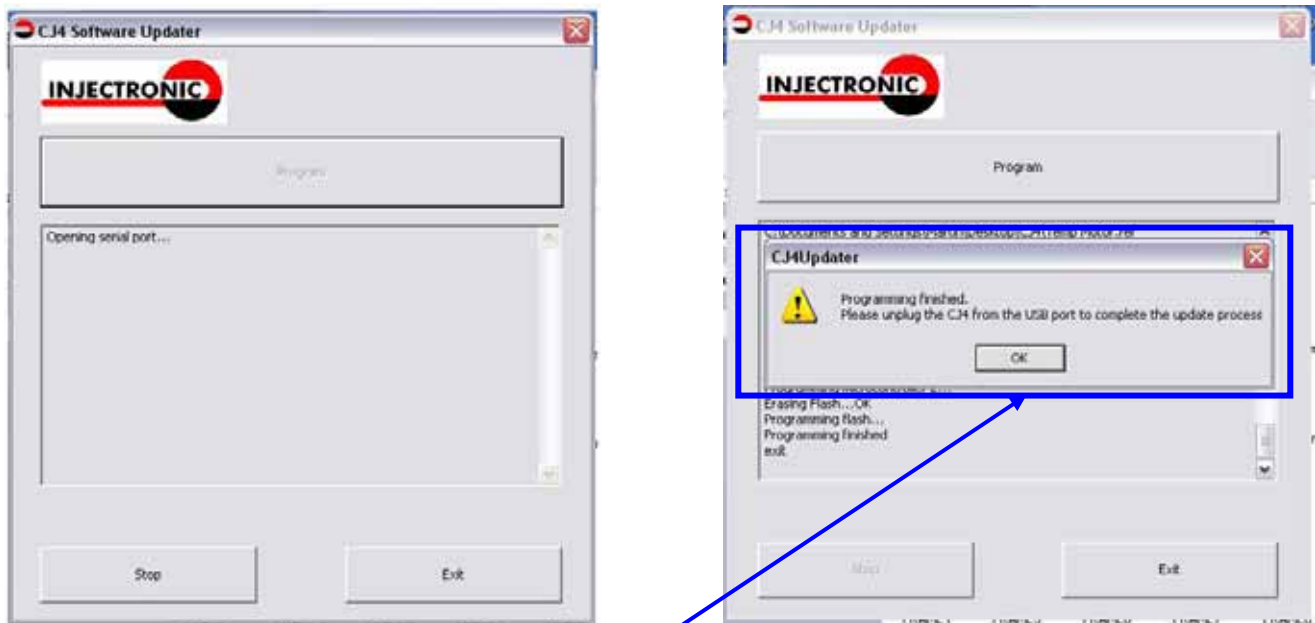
CJ4 Software Updater

INJECTRONIC

Program

Opening serial port...

Stop

Exit

CJ4 Software Updater

INJECTRONIC

Program

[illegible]

CJ4Updater

Programming finished.
Please unplug the CJ4 from the USB port to complete the update process

OK

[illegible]
Erasing Flash...OK
Programming flash...
Programming finished
exit

Stop

Exit